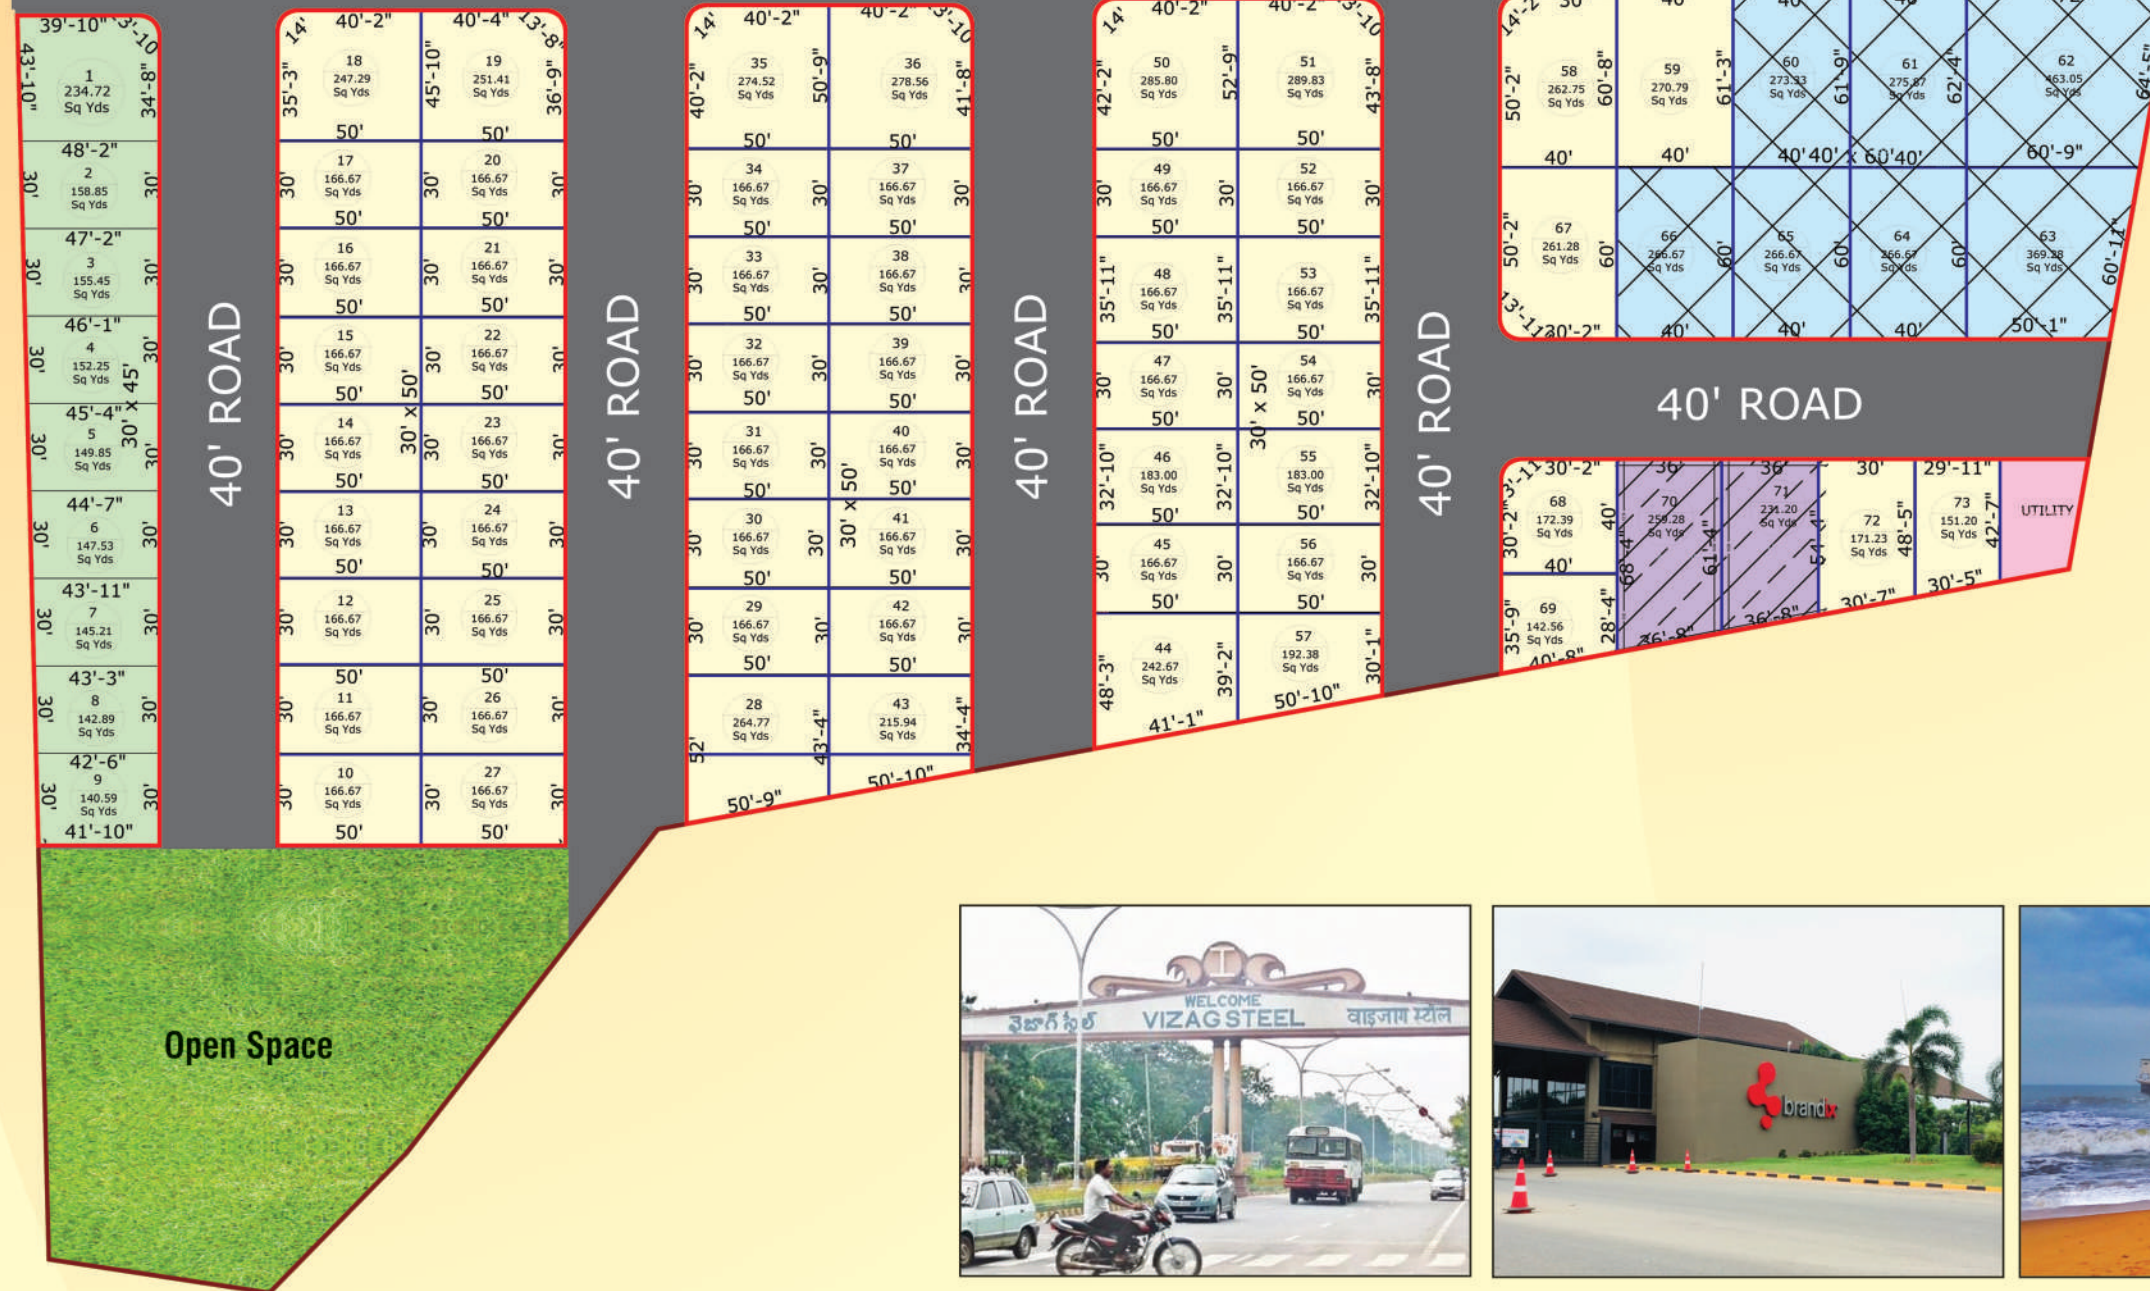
39'-10" 3'-10
43'-10" 1 234.72 Sq Yds 34'-8"
48'-2" 30' 2 158.85 Sq Yds 30'
47'-2" 30' 3 155.45 Sq Yds 30'
46'-1" 30' 4 152.25 Sq Yds 30'
45'-4" 30' 5 149.85 Sq Yds 30'
30' x 45'
44'-7" 30' 6 147.53 Sq Yds 30'
43'-11" 30' 7 145.21 Sq Yds 30'
43'-3" 30' 8 142.89 Sq Yds 30'
42'-6" 30' 9 140.59 Sq Yds 30'
41'-10"

40' ROAD

14' 40'-2" 40'-4" 13'-8"
35'-3" 18 247.29 Sq Yds 45'-10" 19 251.41 Sq Yds 36'-9"
50' 50'
30' 17 166.67 Sq Yds 30' 20 166.67 Sq Yds 30'
50' 50'
30' 16 166.67 Sq Yds 30' 21 166.67 Sq Yds 30'
50' 50'
30' 15 166.67 Sq Yds 30' 22 166.67 Sq Yds 30'
50' 30' x 50' 50'
30' 14 166.67 Sq Yds 30' 23 166.67 Sq Yds 30'
50' 50'
30' 13 166.67 Sq Yds 30' 24 166.67 Sq Yds 30'
50' 50'
30' 12 166.67 Sq Yds 30' 25 166.67 Sq Yds 30'
50' 50'
30' 11 166.67 Sq Yds 30' 26 166.67 Sq Yds 30'
30' 10 166.67 Sq Yds 30' 27 166.67 Sq Yds 30'
50' 50'

40' ROAD

14' 40'-2" 40'-2" 3'-10
40'-2" 35 274.52 Sq Yds 50'-9" 36 278.56 Sq Yds 41'-8"
50' 50'
30' 34 166.67 Sq Yds 30' 37 166.67 Sq Yds 30'
50' 50'
30' 33 166.67 Sq Yds 30' 38 166.67 Sq Yds 30'
50' 50'
30' 32 166.67 Sq Yds 30' 39 166.67 Sq Yds 30'
50' 50'
30' 31 166.67 Sq Yds 30' 40 166.67 Sq Yds 30'
50' 30' x 50' 50'
30' 30 166.67 Sq Yds 30' 41 166.67 Sq Yds 30'
50' 50'
30' 29 166.67 Sq Yds 30' 42 166.67 Sq Yds 30'
50' 50'
52' 28 264.77 Sq Yds 43'-4" 43 215.94 Sq Yds 34'-4"
50'-9" 50'-10"

40' ROAD

14' 40'-2" 40'-2" 3'-10
42'-2" 50 285.80 Sq Yds 52'-9" 51 289.83 Sq Yds 43'-8"
50' 50'
30' 49 166.67 Sq Yds 30' 52 166.67 Sq Yds 30'
50' 50'
35'-11" 48 166.67 Sq Yds 35'-11" 53 166.67 Sq Yds 35'-11"
50' 50'
30' 47 166.67 Sq Yds 30' 54 166.67 Sq Yds 30'
50' 30' x 50' 50'
32'-10" 46 183.00 Sq Yds 32'-10" 55 183.00 Sq Yds 32'-10"
50' 50'
30' 45 166.67 Sq Yds 30' 56 166.67 Sq Yds 30'
50' 50'
48'-3" 44 242.67 Sq Yds 39'-2" 57 192.38 Sq Yds 30'-1"
41'-1" 50'-10"

40' ROAD

14'-2" 30' 40' 40' 40' 42'
50'-2" 58 262.75 Sq Yds 60'-8" 59 270.79 Sq Yds 61'-3" 60 273.33 Sq Yds 61'-9" 61 275.87 Sq Yds 62'-4" 62 463.05 Sq Yds 64'-5"
40' 40' 40' 40' x 60' 40' 60'-9"
50'-2" 67 261.28 Sq Yds 60' 66 266.67 Sq Yds 60' 65 266.67 Sq Yds 60' 64 266.67 Sq Yds 60' 63 369.38 Sq Yds 60'-11"
13'-11 30'-2" 40' 40' 40' 50'-1"

40' ROAD

3'-11 30'-2" 36' 36' 30' 29'-11"
30'-2" 68 172.39 Sq Yds 40' 70 259.28 Sq Yds 61'-4" 71 231.20 Sq Yds 54'-4" 72 171.23 Sq Yds 48'-5" 73 151.20 Sq Yds 42'-7" UTILITY
40' 68'-4"
35'-9" 69 142.56 Sq Yds 28'-4"
40'-8" 36'-8" 36'-8" 30'-7" 30'-5"

Open Space

WELCOME
VIZAG STEEL
వైజాగ్ స్టీల్ वाइजाग स्टील

brandix